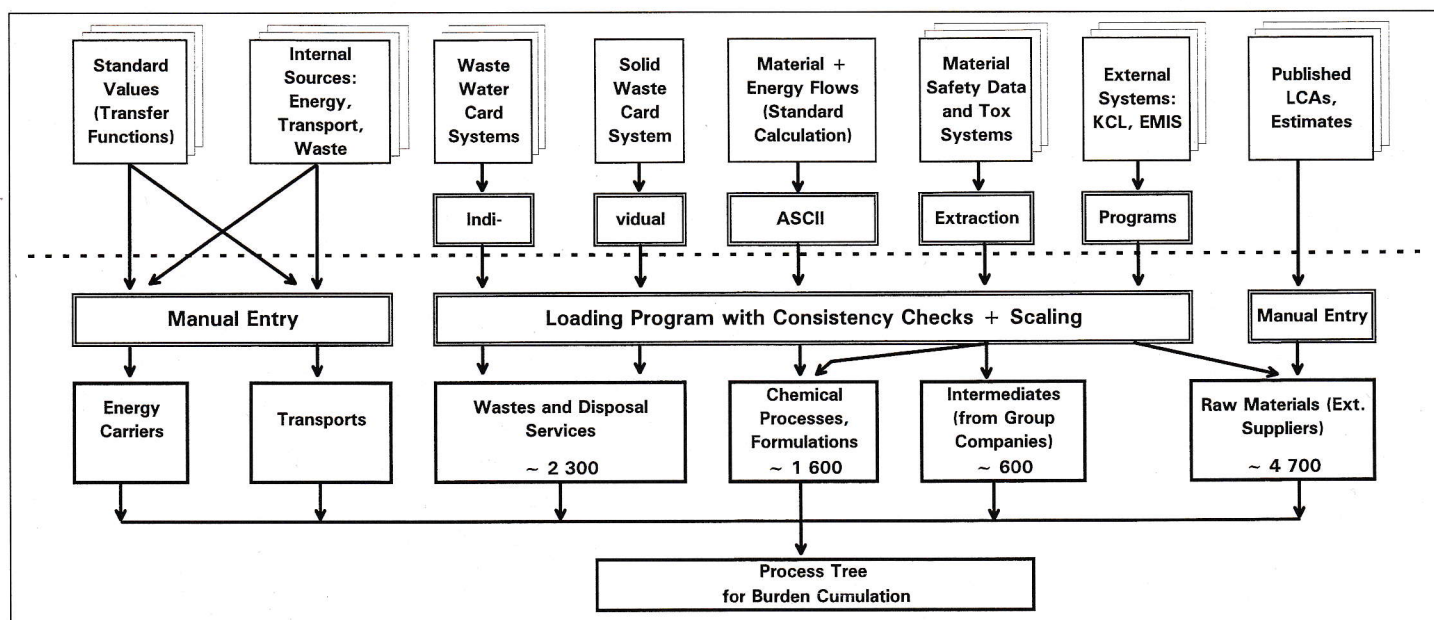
Standard Values (Transfer Functions)

Internal Sources: Energy, Transport, Waste

Waste Water Card Systems

Solid Waste Card System

Material + Energy Flows (Standard Calculation)

Material Safety Data and Tox Systems

External Systems: KCL, EMIS

Published LCAs, Estimates

Indi-

vidual

ASCII

Extraction

Programs

Manual Entry

Loading Program with Consistency Checks + Scaling

Manual Entry

Energy Carriers

Transports

Wastes and Disposal Services
~ 2 300

Chemical Processes, Formulations
~ 1 600

Intermediates (from Group Companies)
~ 600

Raw Materials (Ext. Suppliers)
~ 4 700

Process Tree for Burden Cumulation